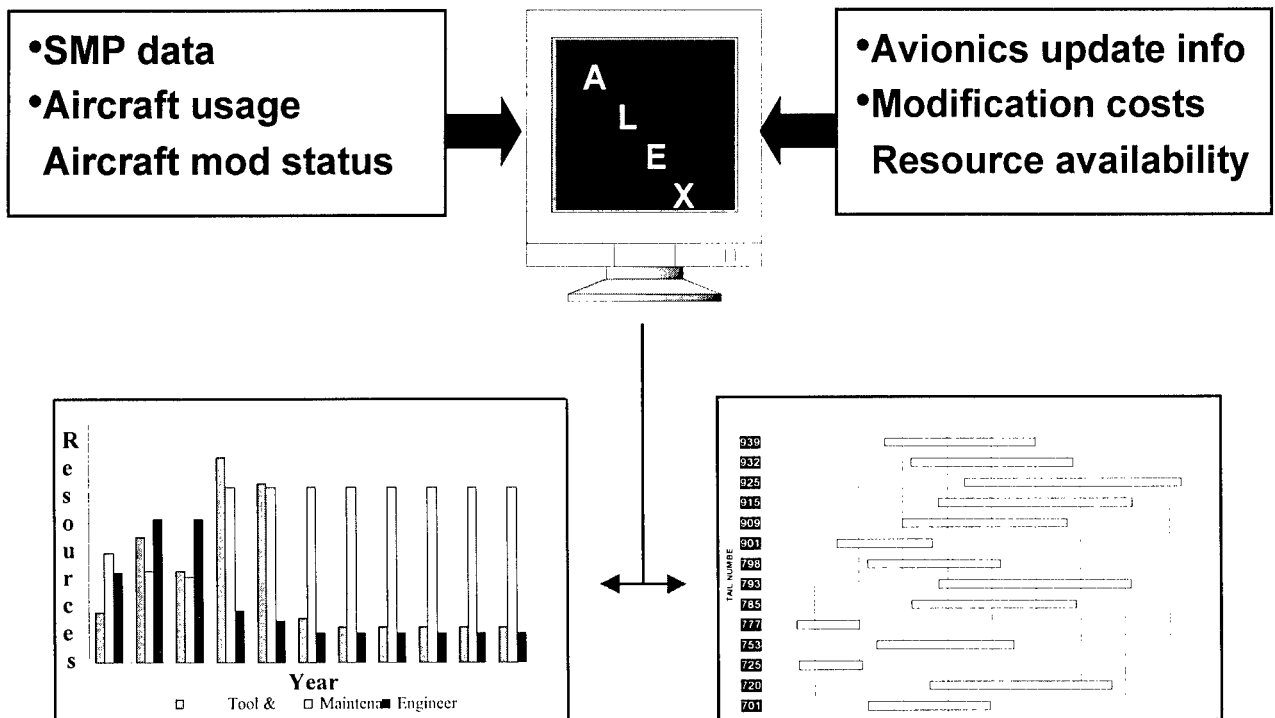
•SMP data
•Aircraft usage
Aircraft mod status

A
L
E
X

•Avionics update info
•Modification costs
Resource availability

R
e
s
o
u
r
c
e
s

Year
Tool & Maintena Engineer

939
932
925
915
909
901
798
793
785
777
753
725
720
701
TAIL NUMBE